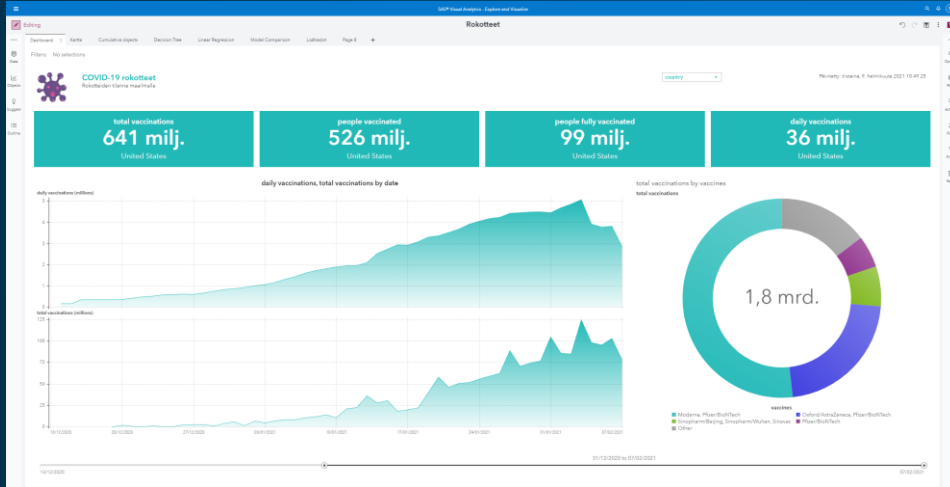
SAS® Visual Analytics - Explore and Visualize

Editing

Rokotteet

Dashboard | Kartta | Cumulative objects | Decision Tree | Linear Regression | Model Comparison | Listivalot | Page 8 | +

Data
Objects
Suggest
Outline

Filters: No selections

COVID-19 rokotteet
Rokotteiden tilanne maailmalla

country

Päivitetty: tiistaina, 9. helmikuuta 2021 10.49.23

total vaccinations
641 milj.
United States

people vaccinated
526 milj.
United States

people fully vaccinated
99 milj.
United States

daily vaccinations
36 milj.
United States

daily vaccinations, total vaccinations by date

daily vaccinations (millions)
5
4
3
2
1
0

total vaccinations (millions)
125
100
75
50
25
0

13/12/2020 | 20/12/2020 | 27/12/2020 | 03/01/2021 | 10/01/2021 | 17/01/2021 | 24/01/2021 | 31/01/2021 | 07/02/2021

total vaccinations by vaccines
total vaccinations

1,8 mrd.

vaccines
Moderna, Pfizer/BioNTech
Oxford/AstraZeneca, Pfizer/BioNTech
Sinopharm/Beijing, Sinopharm/Wuhan, Sinovac
Pfizer/BioNTech
Other

01/12/2020 to 07/02/2021
13/12/2020
07/02/2021